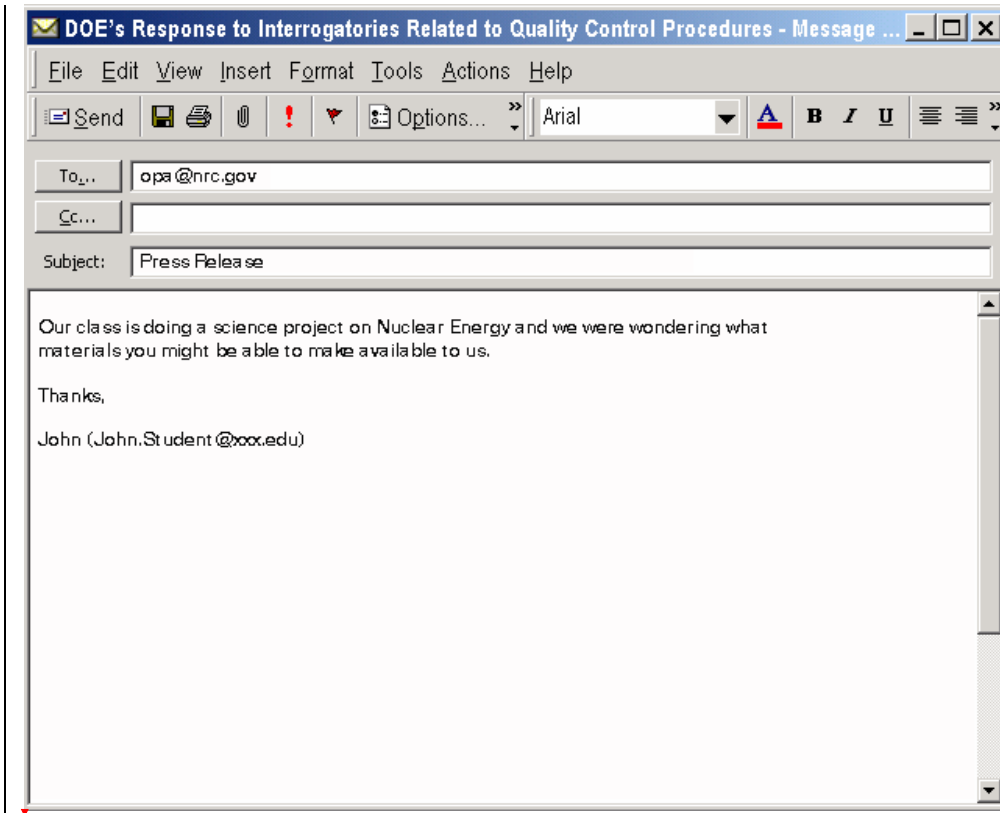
DOE's Response to Interrogatories Related to Quality Control Procedures - Message ...

File Edit View Insert Format Tools Actions Help

Send Options... Arial B I U

To... opa@nrc.gov

Cc...

Subject: Press Release

Our class is doing a science project on Nuclear Energy and we were wondering what materials you might be able to make available to us.

Thanks,

John (John.Student@xxx.edu)